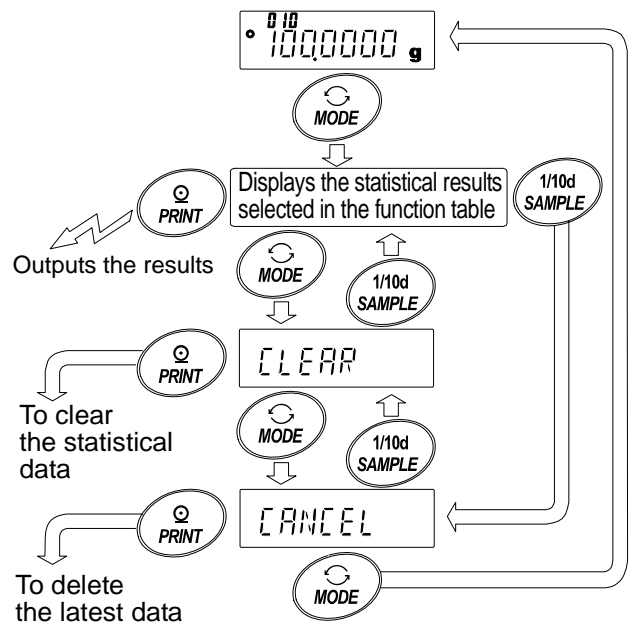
010
100.0000 g

MODE

PRINT

Displays the statistical results selected in the function table

1/10d SAMPLE

Outputs the results

MODE

1/10d SAMPLE

PRINT

CLEAR

To clear the statistical data

MODE

1/10d SAMPLE

PRINT

CANCEL

To delete the latest data

MODE